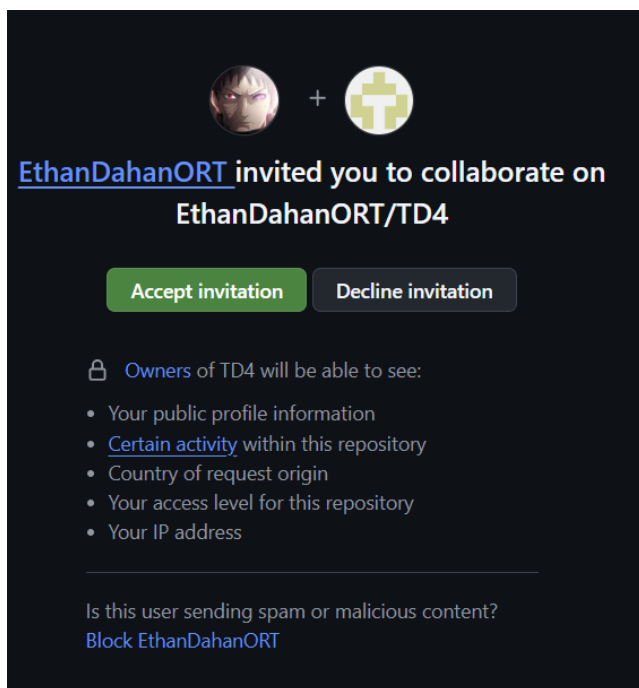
+

EthanDahanORT invited you to collaborate on EthanDahanORT/TD4

Accept invitation

Decline invitation

Owners of TD4 will be able to see:

- Your public profile information
- Certain activity within this repository
- Country of request origin
- Your access level for this repository
- Your IP address

Is this user sending spam or malicious content?
Block EthanDahanORT